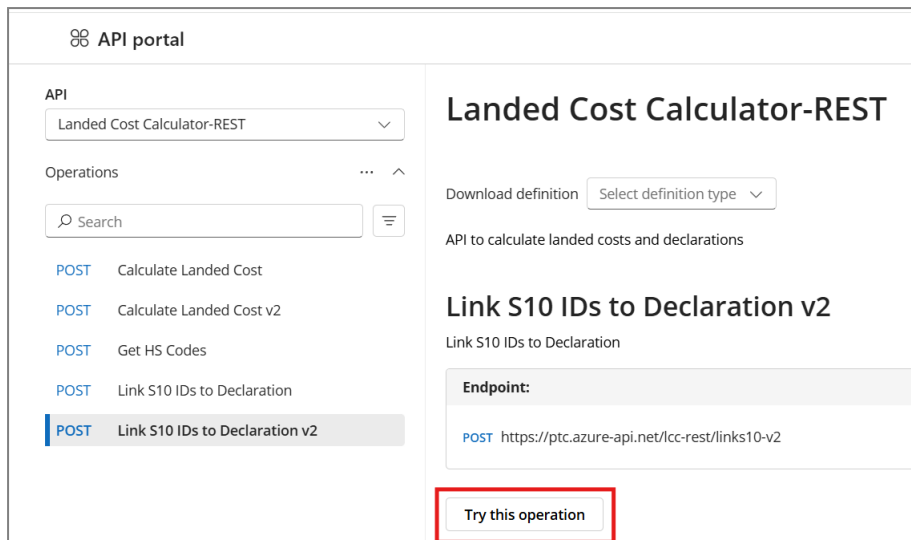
API portal

API

Landed Cost Calculator-REST

Operations

Search

POST Calculate Landed Cost

POST Calculate Landed Cost v2

POST Get HS Codes

POST Link S10 IDs to Declaration

POST Link S10 IDs to Declaration v2

Landed Cost Calculator-REST

Download definition Select definition type

API to calculate landed costs and declarations

Link S10 IDs to Declaration v2

Link S10 IDs to Declaration

Endpoint:

POST https://ptc.azure-api.net/lcc-rest/links10-v2

Try this operation